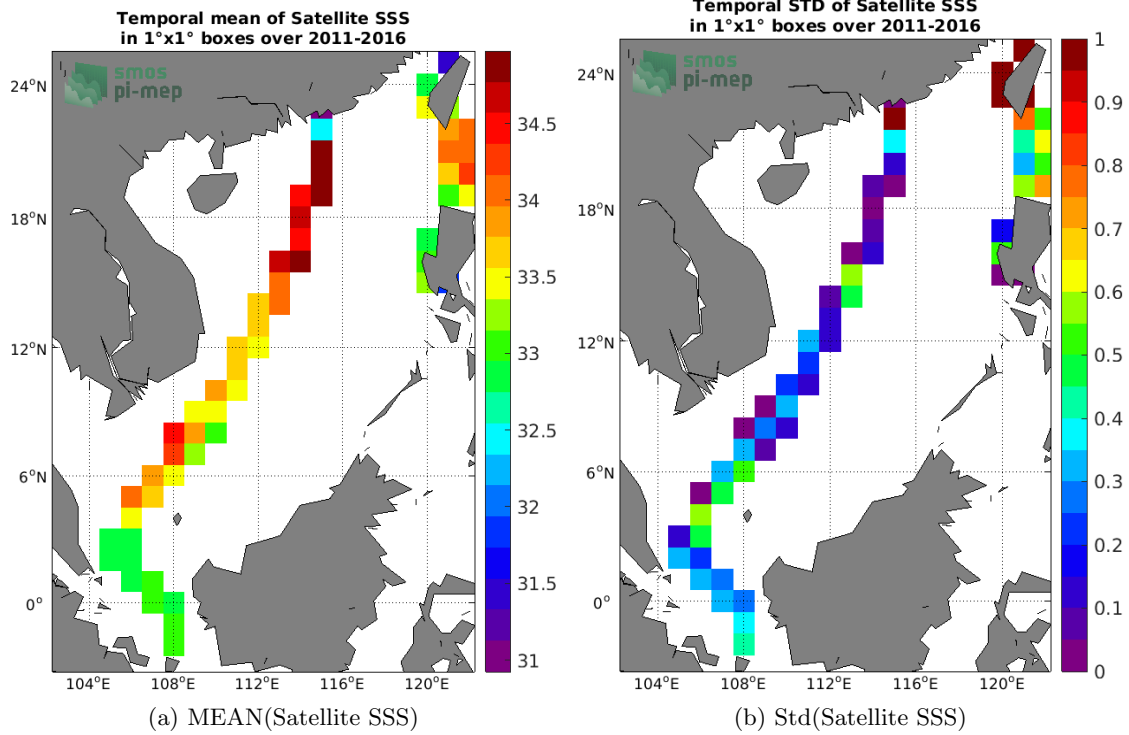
Temporal mean of Satellite SSS
in 1°x1° boxes over 2011-2016

smos
pi-mep

24°N
18°N
12°N
6°N
0°

104°E 108°E 112°E 116°E 120°E

34.5
34
33.5
33
32.5
32
31.5
31

(a) MEAN(Satellite SSS)

Temporal STD of Satellite SSS
in 1°x1° boxes over 2011-2016

smos
pi-mep

24°N
18°N
12°N
6°N
0°

104°E 108°E 112°E 116°E 120°E

1
0.9
0.8
0.7
0.6
0.5
0.4
0.3
0.2
0.1
0

(b) Std(Satellite SSS)